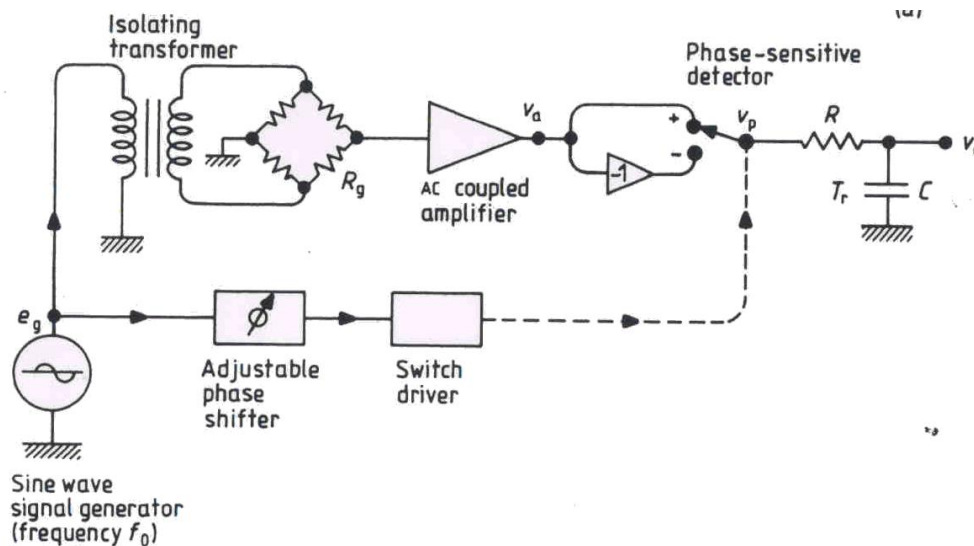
(a)

Isolating transformer

Phase-sensitive detector

$v_a$

+

-

$-1$

$v_p$

$R$

$v_0$

$R_g$

AC coupled amplifier

$T_r$

$C$

$e_g$

$\phi$

Adjustable phase shifter

Switch driver

Sine wave signal generator (frequency $f_0$)